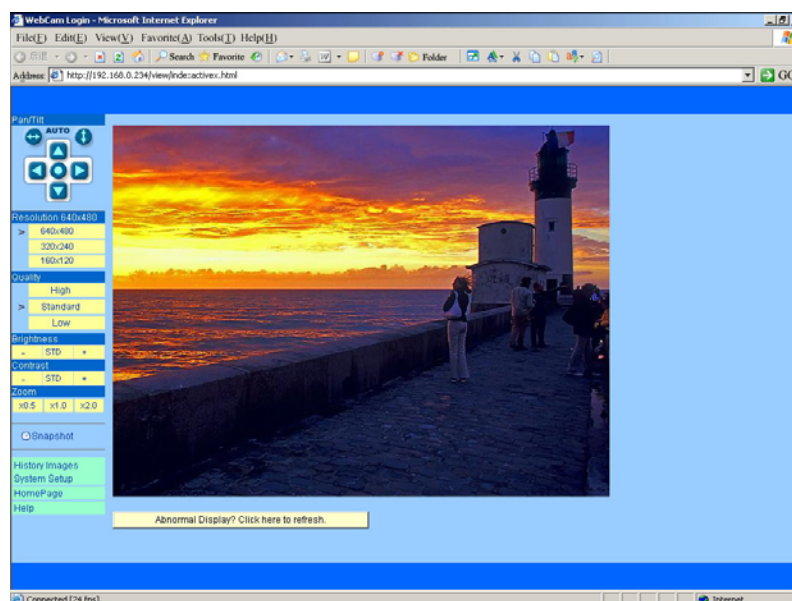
WebCam Login - Microsoft Internet Explorer

File(F) Edit(E) View(V) Favorite(A) Tools(T) Help(H)

Search Favorite Folder

Address http://192.168.0.234/view/index.activex.html

GO

Pan/Tilt

AUTO

Resolution 640x480

>

640x480

320x240

160x120

Quality

High

>

Standard

Low

Brightness

-

STD

+

Contrast

-

STD

+

Zoom

x0.5

x1.0

x2.0

Snapshot

History Images

System Setup

HomePage

Help

Abnormal Display? Click here to refresh.

Connected [24 fps]

Internet